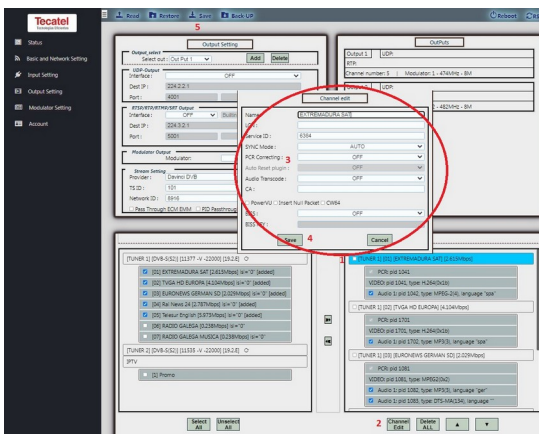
Tecatel

Read  Restore  Save  Back UP  Reboot

5

Status
Basic and Network Setting
Input Setting
Output Setting
Modulator Setting
Account

Output Setting

Output_select
Select out : Out Put 1  Add  Delete

UDP-Output
Interface : OFF
Dest IP : 224.2.2.1
Port : 4001

RTSP/RTP/RTMP/SRT Output
Interface : OFF
Dest IP : 224.2.2.1
Port : 5001

Modulator Output
Modulator:

Stream Setting
Provider : Daveno DVB
TS ID : 101
Network ID : 5816
Pass Through ECM EMM  PID Passthrough

OutPuts

Output 1  UDP:
RTP:
Channel number: 0  Modulator 1 : 474MHz - 8M

Output 2  UDP:
- 482MHz - 8M

Channel edit

Name: EXTREMADURA SAT
Service ID : 6384
SYNC Mode : AUTO
PCR Correcting : OFF
Auto Reset plugin : OFF
Audio Transcode : OFF
CA :
PowerVU  Insert Null Packet  CW64
OFF
3
Save  4  Cancel

[TUNER 1] [DVB-S(S2)] [11377 -V -22000] [19.2 E]
[01] EXTREMADURA SAT [2.615Mbps] is='0' [added]
[02] TVGA HD EUROPA [4.104Mbps] is='0' [added]
[03] EURONEWS GERMAN SD [2.029Mbps] is='0' [added]
[04] Rai News 24 [2.767Mbps] is='0' [added]
[05] Telesur English [5.573Mbps] is='0' [added]
[06] RADIO GALEGA [0.258Mbps] is='0'
[07] RADIO GALEGA MUSICA [0.258Mbps] is='0'
[TUNER 2] [DVB-S(S2)] [11535 -V -22000] [19.2 E]
IPTV
[1] Promo

1

[TUNER 1] [01] [EXTREMADURA SAT] [2.615Mbps]
PCR: pid 1041
VIDEO: pid 1041, type: H.264(0x1b)
Audio 1: pid 1042, type: MPEG-2(4), language "spa"
[TUNER 1] [02] [TVGA HD EUROPA] [4.104Mbps]
PCR: pid 1701
VIDEO: pid 1701, type: H.264(0x1b)
Audio 1: pid 1702, type: MP3(3), language "spa"
[TUNER 1] [03] [EURONEWS GERMAN SD] [2.029Mbps]
PCR: pid 1081
VIDEO: pid 1081, type: MPEG2(0x2)
Audio 1: pid 1082, type: MP3(3), language "ger"
Audio 1: pid 1083, type: DTS-MA(134), language ""

Select All  Unselect All

2  Channel Edit  Delete ALL